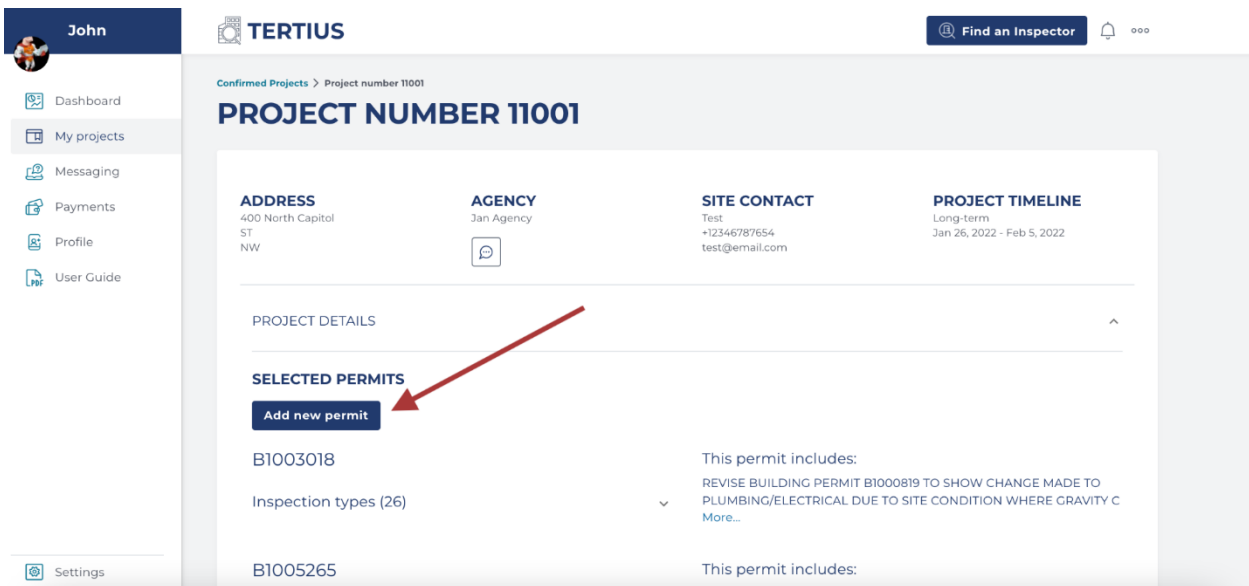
John

Dashboard
My projects
Messaging
Payments
Profile
User Guide

Settings

TERTIUS

Find an Inspector

Confirmed Projects > Project number 11001

PROJECT NUMBER 11001

ADDRESS
400 North Capitol ST NW

AGENCY
Jan Agency

SITE CONTACT
Test
+12346787654
test@email.com

PROJECT TIMELINE
Long-term
Jan 26, 2022 - Feb 5, 2022

PROJECT DETAILS

SELECTED PERMITS

Add new permit

B1003018

Inspection types (26)

This permit includes:
REVISE BUILDING PERMIT B1000819 TO SHOW CHANGE MADE TO PLUMBING/ELECTRICAL DUE TO SITE CONDITION WHERE GRAVITY C
More...

B1005265

This permit includes: